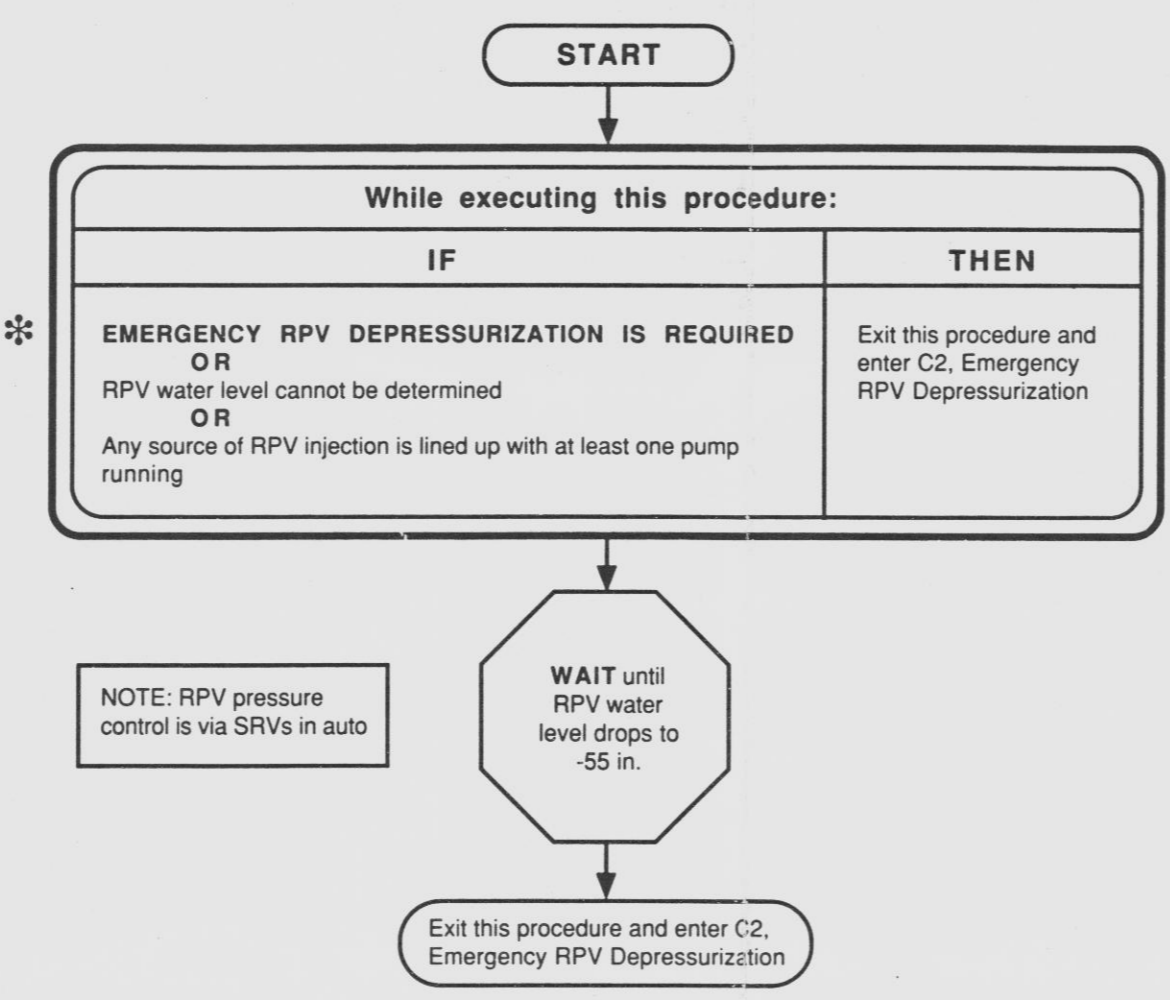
START

While executing this procedure:

| IF | THEN |
|---|---|
| EMERGENCY RPV DEPRESSURIZATION IS REQUIRED<br>OR<br>RPV water level cannot be determined<br>OR<br>Any source of RPV injection is lined up with at least one pump running | Exit this procedure and enter C2, Emergency RPV Depressurization |

✻

NOTE: RPV pressure control is via SRVs in auto

WAIT until RPV water level drops to -55 in.

Exit this procedure and enter C2, Emergency RPV Depressurization